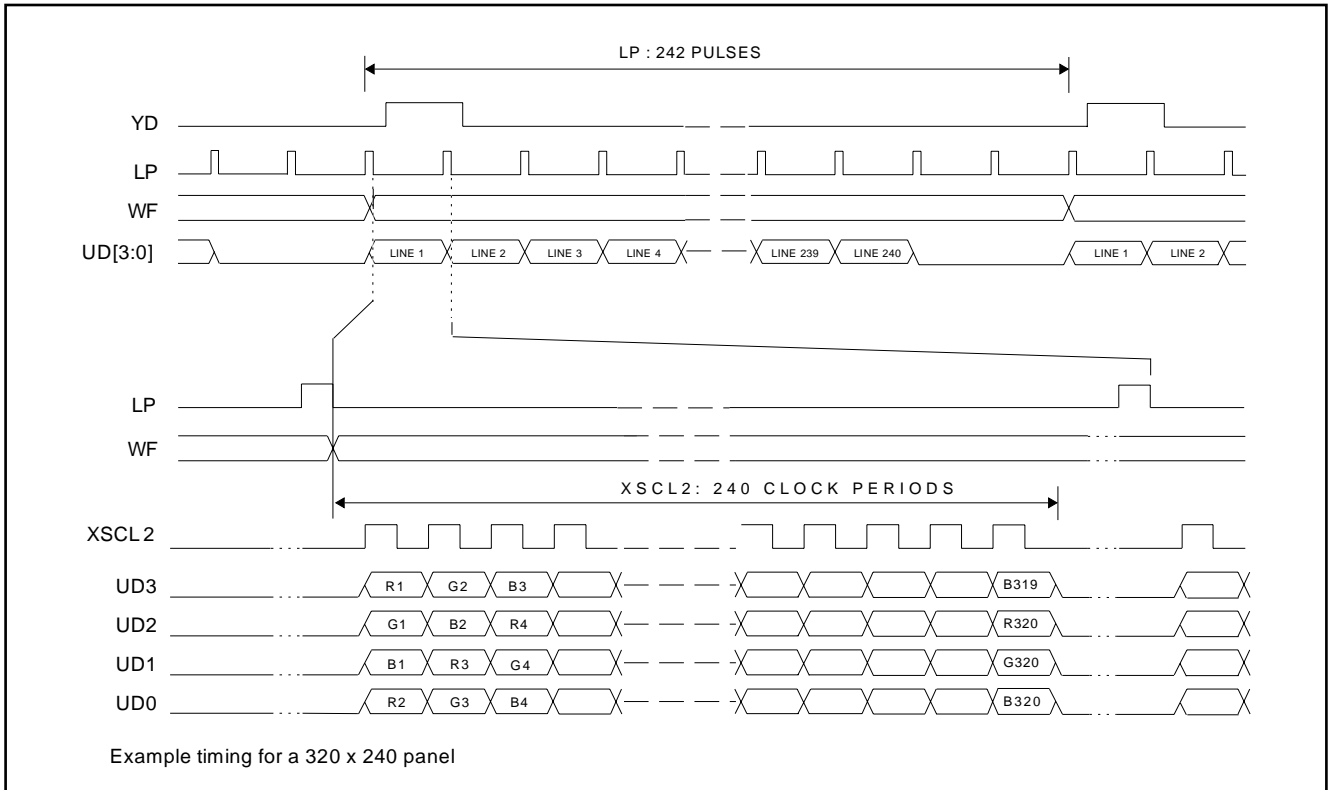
LP : 242 PULSES

YD

LP

WF

UD[3:0]

LINE 1 LINE 2 LINE 3 LINE 4 LINE 239 LINE 240 LINE 1 LINE 2

LP

WF

XSCL2: 240 CLOCK PERIODS

XSCL2

UD3 R1 G2 B3 B319

UD2 G1 B2 R4 R320

UD1 B1 R3 G4 G320

UD0 R2 G3 B4 B320

Example timing for a 320 x 240 panel